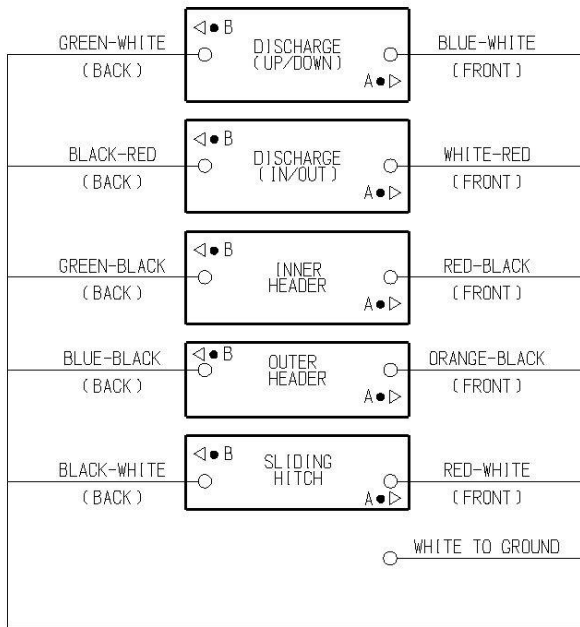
GREEN-WHITE
(BACK)
◁● B
DISCHARGE
(UP/DOWN)
A ●▷
BLUE-WHITE
(FRONT)

BLACK-RED
(BACK)
◁● B
DISCHARGE
(IN/OUT)
A ●▷
WHITE-RED
(FRONT)

GREEN-BLACK
(BACK)
◁● B
INNER
HEADER
A ●▷
RED-BLACK
(FRONT)

BLUE-BLACK
(BACK)
◁● B
OUTER
HEADER
A ●▷
ORANGE-BLACK
(FRONT)

BLACK-WHITE
(BACK)
◁● B
SLIDING
HITCH
A ●▷
RED-WHITE
(FRONT)

WHITE TO GROUND